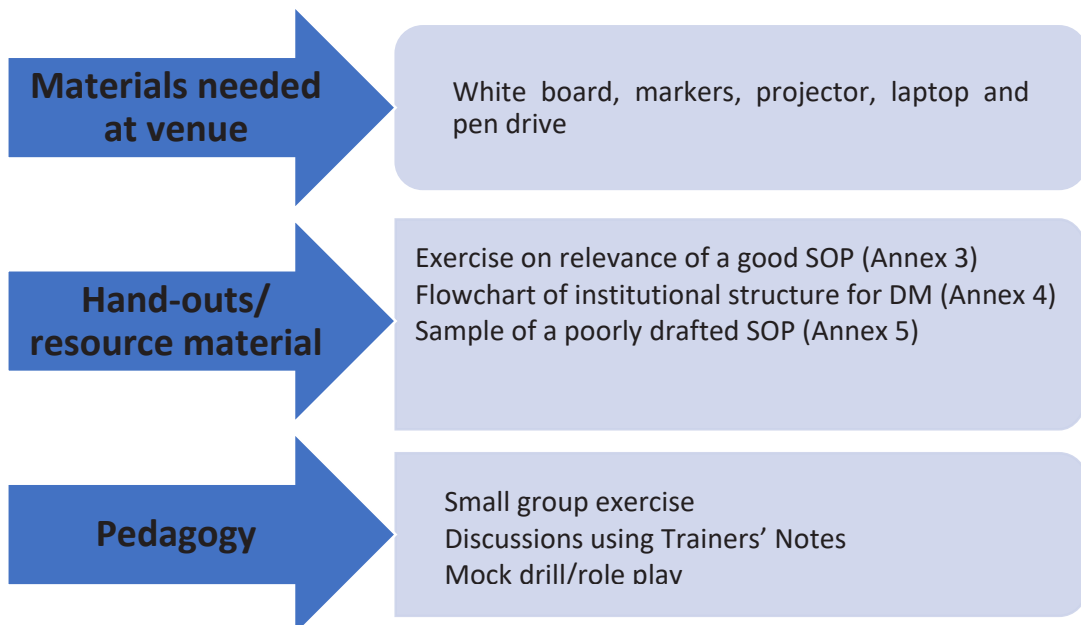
Materials needed at venue

White board, markers, projector, laptop and pen drive

Hand-outs/ resource material

Exercise on relevance of a good SOP (Annex 3)
Flowchart of institutional structure for DM (Annex 4)
Sample of a poorly drafted SOP (Annex 5)

Pedagogy

Small group exercise
Discussions using Trainers' Notes
Mock drill/role play